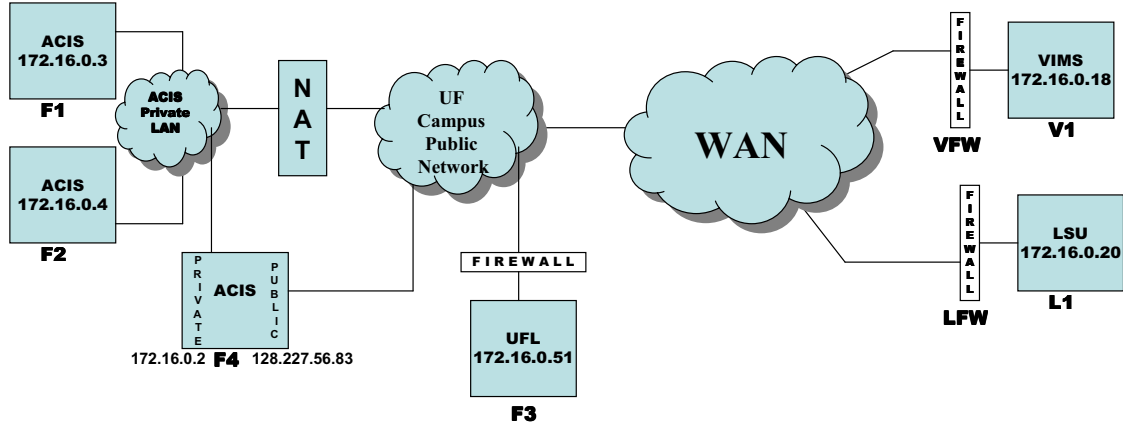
ACIS
172.16.0.3

F1

ACIS
Private
LAN

ACIS
172.16.0.4

F2

N
A
T

UF
Campus
Public
Network

WAN

FIREWALL

VIMS
172.16.0.18

VFW

V1

FIREWALL

LSU
172.16.0.20

LFW

L1

PRIVATE

ACIS

PUBLIC

172.16.0.2 F4 128.227.56.83

FIREWALL

UFL
172.16.0.51

F3